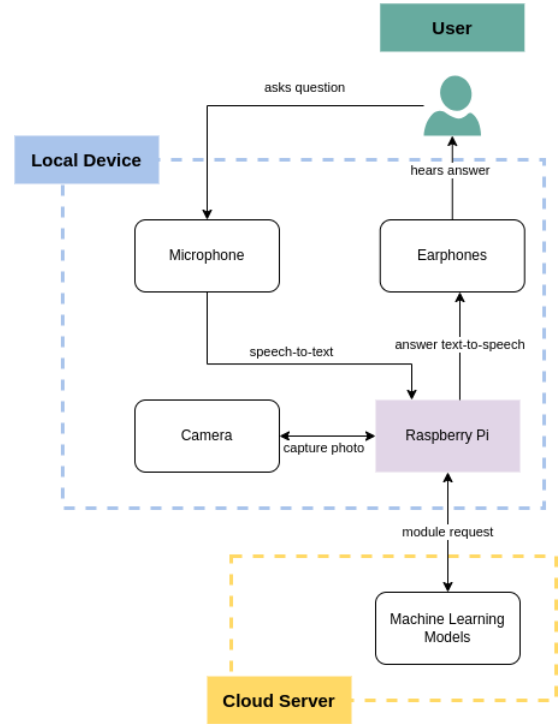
User

asks question

Local Device

hears answer

Microphone

Earphones

speech-to-text

answer text-to-speech

Camera

capture photo

Raspberry Pi

module request

Machine Learning Models

Cloud Server